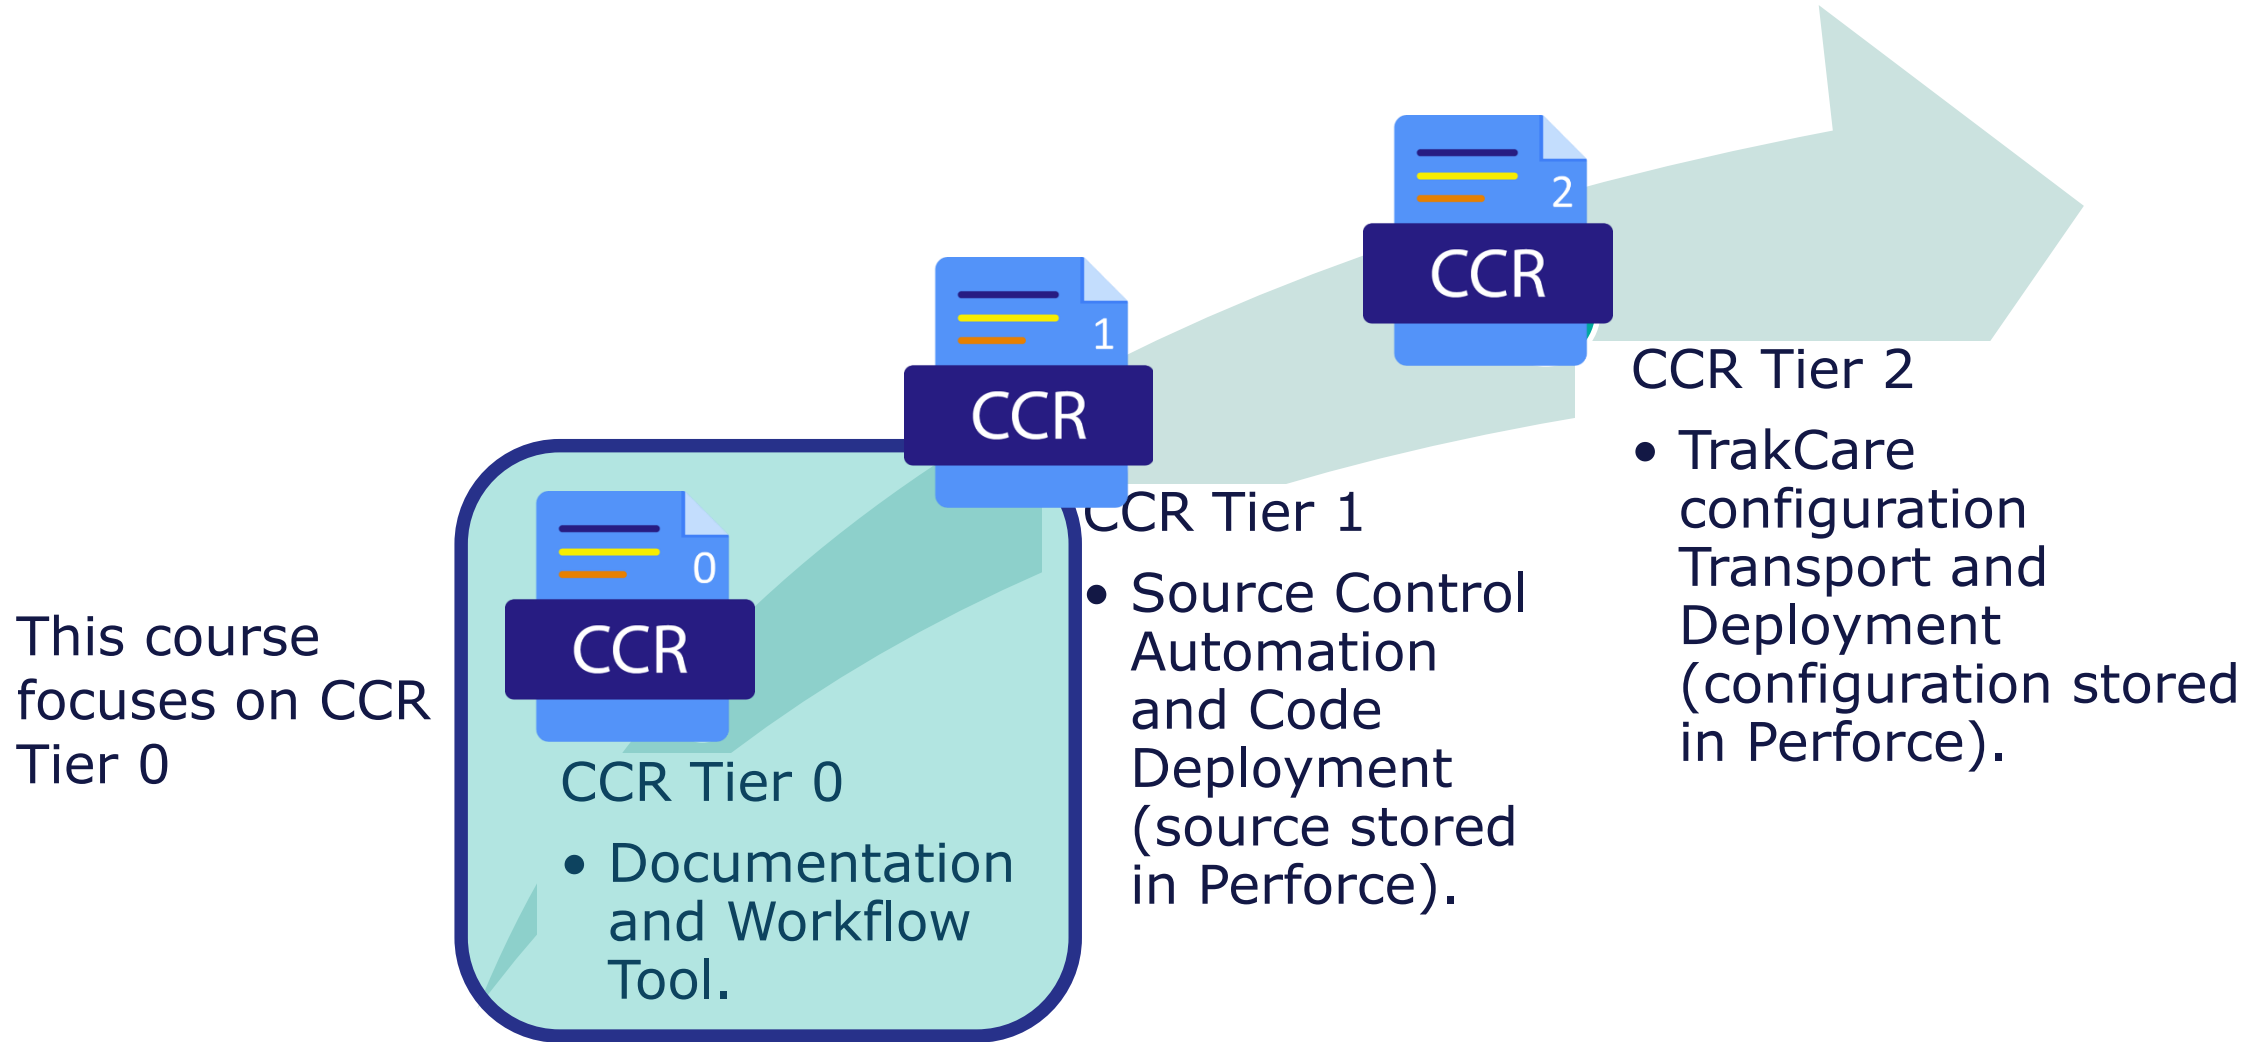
This course focuses on CCR Tier 0

0

CCR

CCR Tier 0

• Documentation and Workflow Tool.

1

CCR

CCR Tier 1

• Source Control Automation and Code Deployment (source stored in Perforce).

2

CCR

CCR Tier 2

• TrakCare configuration Transport and Deployment (configuration stored in Perforce).